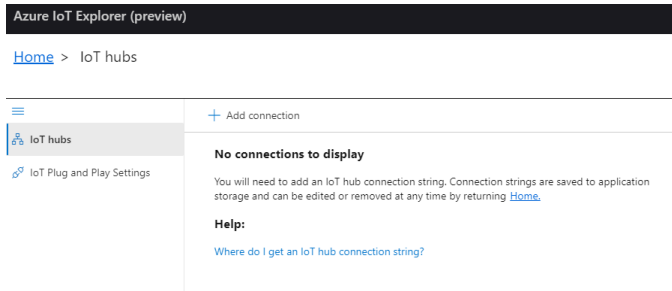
Azure IoT Explorer (preview)

Home > IoT hubs

IoT hubs

IoT Plug and Play Settings

+ Add connection

No connections to display

You will need to add an IoT hub connection string. Connection strings are saved to application storage and can be edited or removed at any time by returning Home.

Help:

Where do I get an IoT hub connection string?